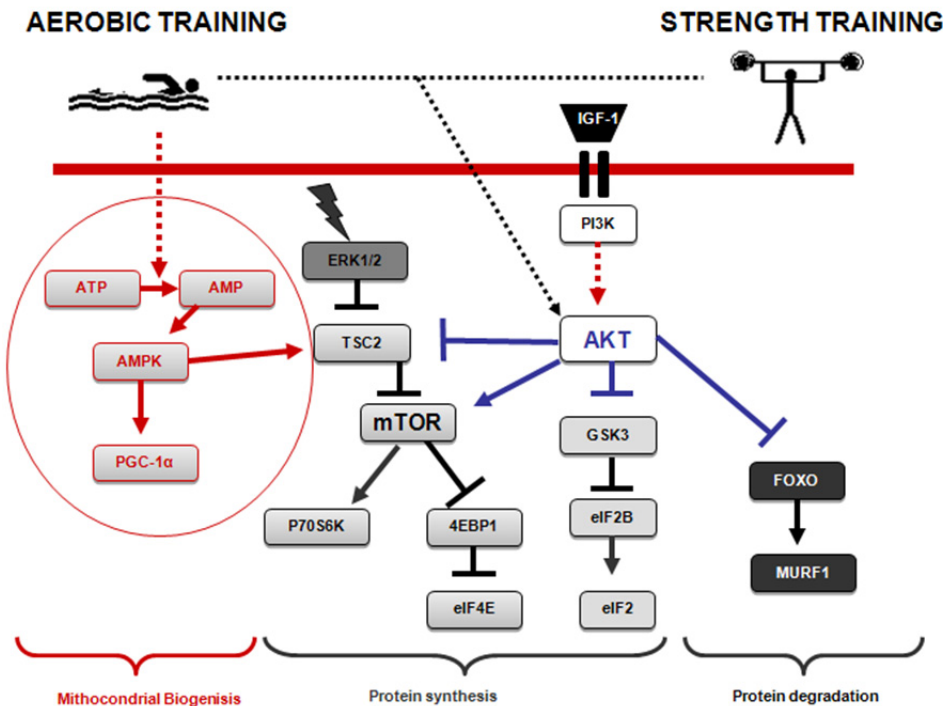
AEROBIC TRAINING

STRENGTH TRAINING

IGF-1

PI3K

ERK1/2

ATP

AMP

AMPK

PGC-1α

TSC2

AKT

mTOR

GSK3

FOXO

P70S6K

4EBP1

eIF2B

MURF1

eIF4E

eIF2

Mitochondrial Biogenisis

Protein synthesis

Protein degradation